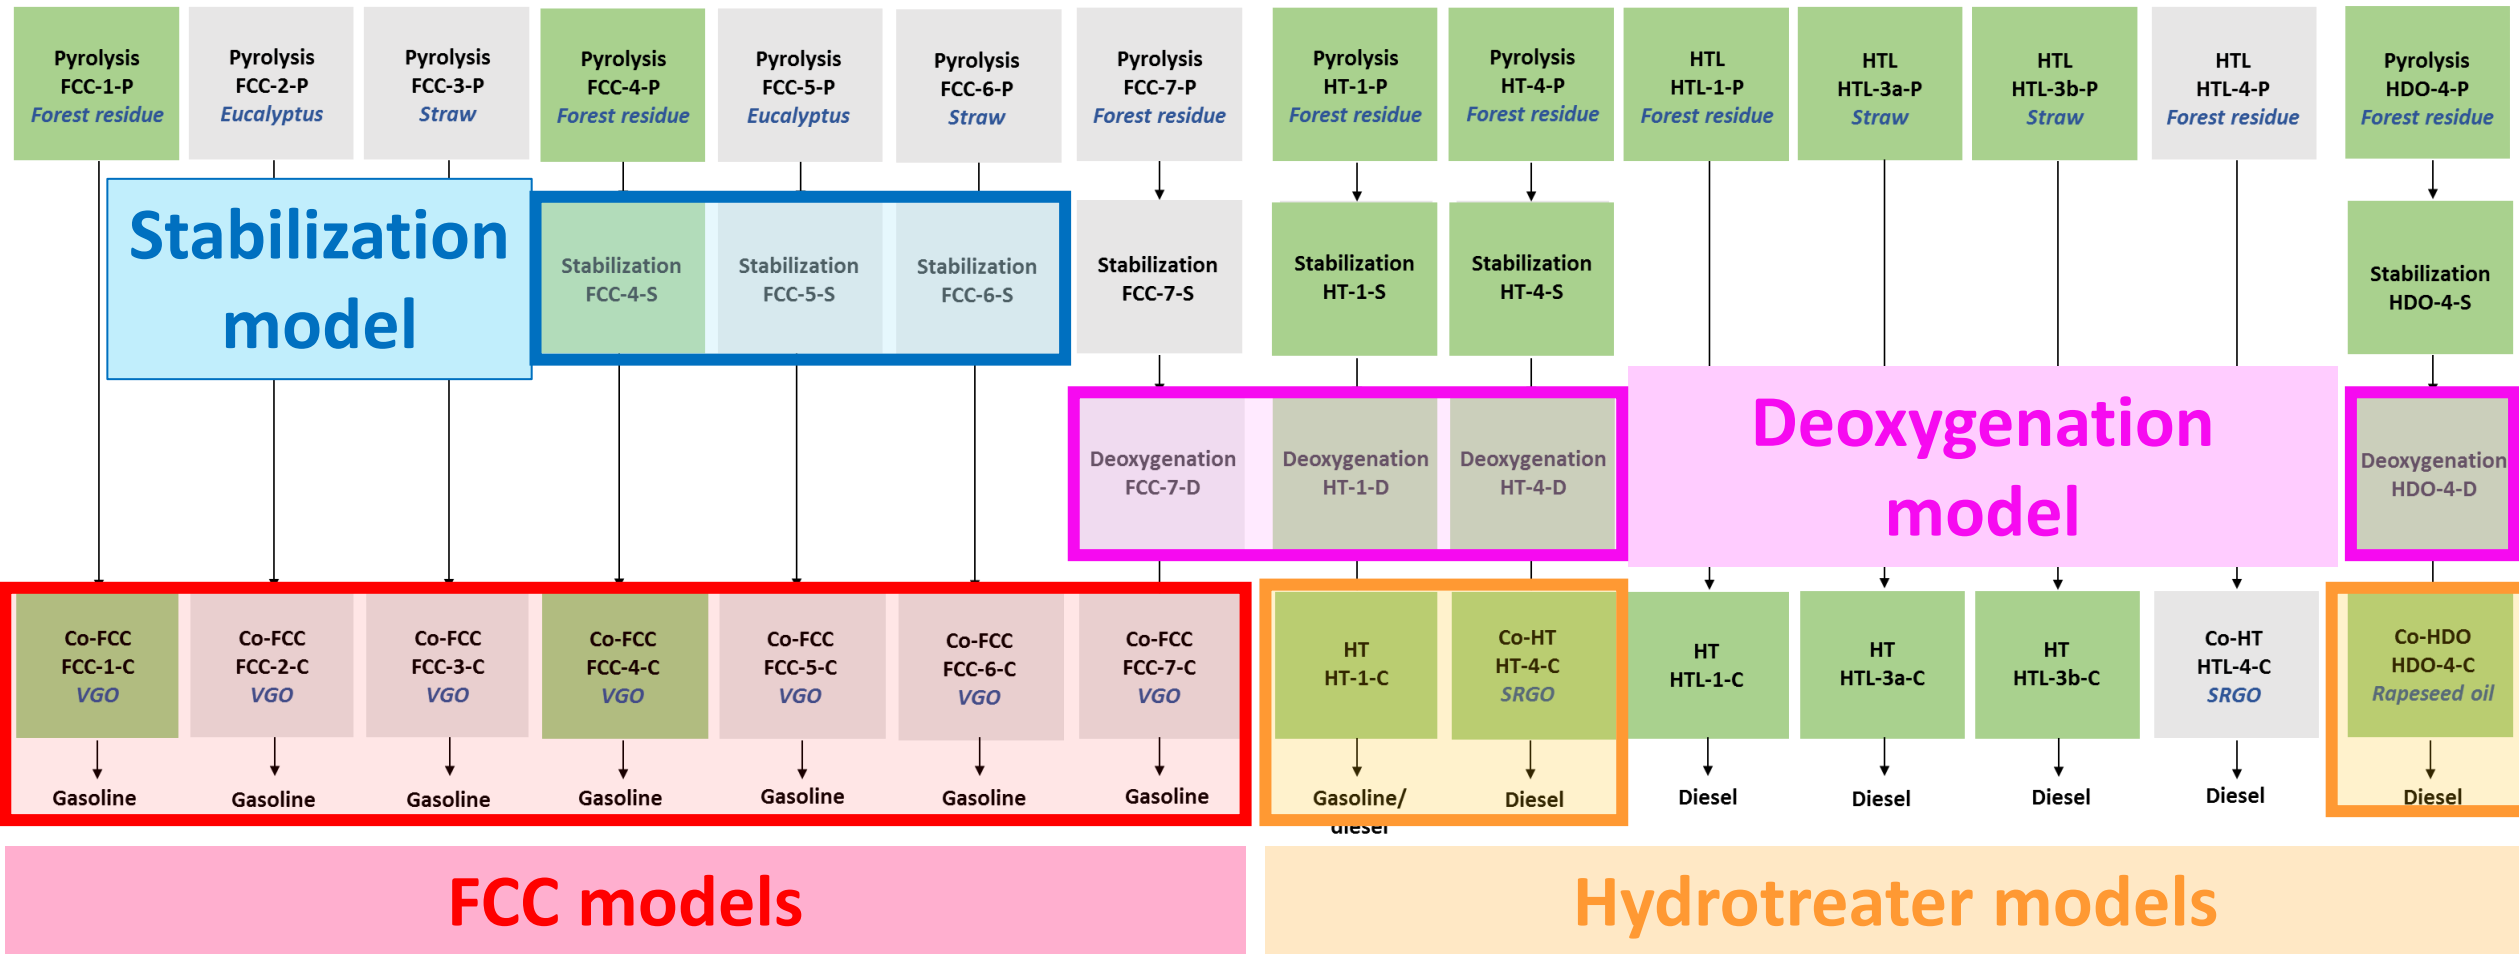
Pyrolysis FCC-1-P *Forest residue*

Pyrolysis FCC-2-P *Eucalyptus*

Pyrolysis FCC-3-P *Straw*

Pyrolysis FCC-4-P *Forest residue*

Pyrolysis FCC-5-P *Eucalyptus*

Pyrolysis FCC-6-P *Straw*

Pyrolysis FCC-7-P *Forest residue*

Pyrolysis HT-1-P *Forest residue*

Pyrolysis HT-4-P *Forest residue*

HTL HTL-1-P *Forest residue*

HTL HTL-3a-P *Straw*

HTL HTL-3b-P *Straw*

HTL HTL-4-P *Forest residue*

Pyrolysis HDO-4-P *Forest residue*

Stabilization model

Stabilization FCC-4-S

Stabilization FCC-5-S

Stabilization FCC-6-S

Stabilization FCC-7-S

Stabilization HT-1-S

Stabilization HT-4-S

Stabilization HDO-4-S

Deoxygenation FCC-7-D

Deoxygenation HT-1-D

Deoxygenation HT-4-D

Deoxygenation model

Deoxygenation HDO-4-D

Co-FCC FCC-1-C *VGO*

Co-FCC FCC-2-C *VGO*

Co-FCC FCC-3-C *VGO*

Co-FCC FCC-4-C *VGO*

Co-FCC FCC-5-C *VGO*

Co-FCC FCC-6-C *VGO*

Co-FCC FCC-7-C *VGO*

HT HT-1-C

Co-HT HT-4-C *SRGO*

HT HTL-1-C

HT HTL-3a-C

HT HTL-3b-C

Co-HT HTL-4-C *SRGO*

Co-HDO HDO-4-C *Rapeseed oil*

Gasoline Gasoline Gasoline Gasoline Gasoline Gasoline Gasoline

Gasoline/ diesel

Diesel Diesel Diesel Diesel Diesel Diesel

FCC models

Hydrotreater models